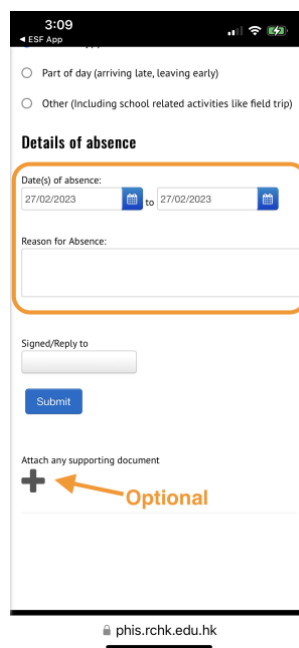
3:09
◂ ESF App

Part of day (arriving late, leaving early)

Other (Including school related activities like field trip)

Details of absence

Date(s) of absence:
27/02/2023 to 27/02/2023

Reason for Absence:

Signed/Reply to

Submit

Attach any supporting document
+
Optional

phis.rchk.edu.hk